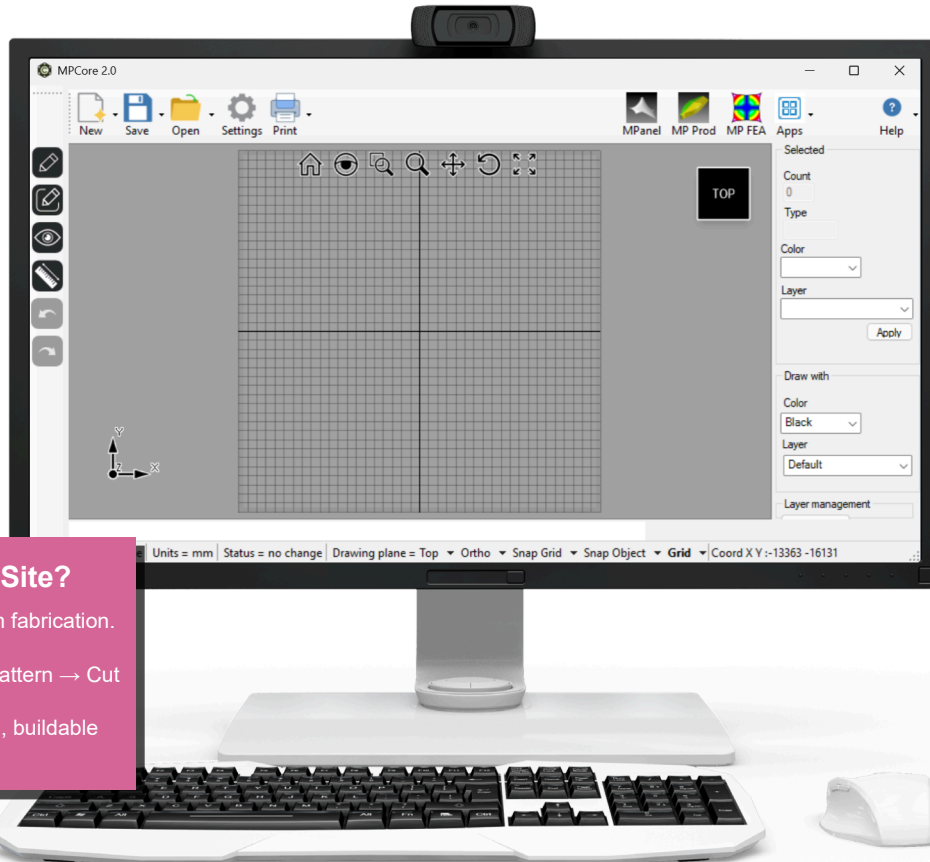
MPCore 2.0

New Save Open Settings Print

MPanel MP Prod MP FEA Apps Help

TOP

Selected
Count
0
Type
Color
Layer
Apply

Draw with
Color
Black
Layer
Default

Layer management

Y
Z
X

Units = mm | Status = no change | Drawing plane = Top ▾ Ortho ▾ Snap Grid ▾ Snap Object ▾ Grid ▾ Coord X Y :-13363 -16131

Site?
fabrication.
attern → Cut
, buildable